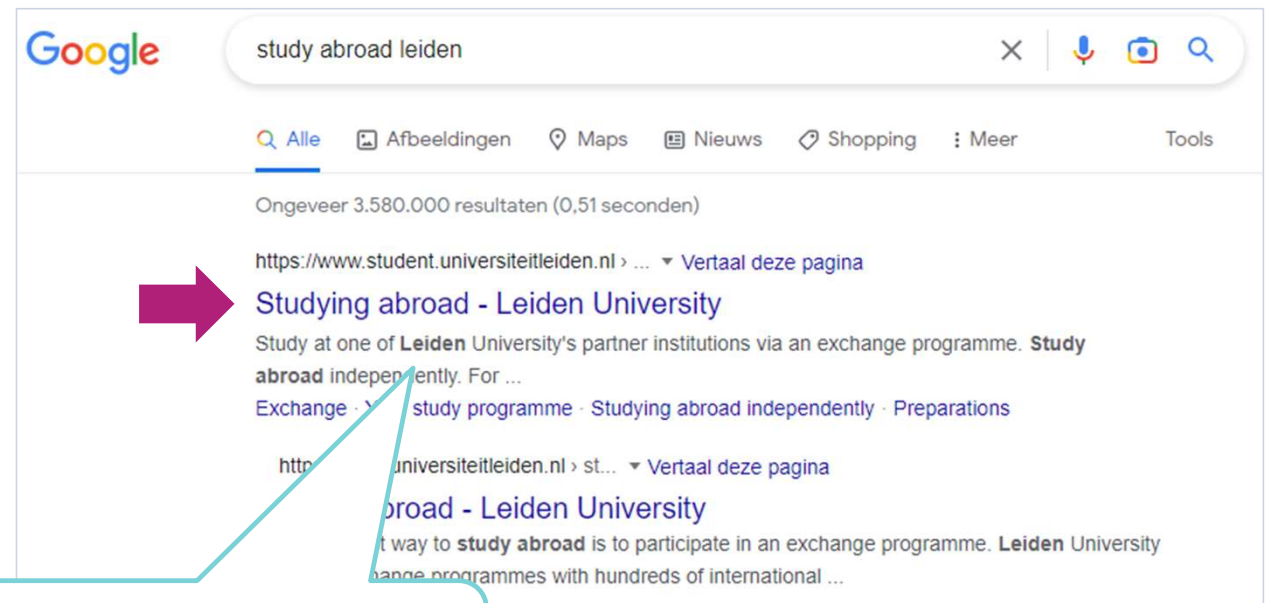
Google

study abroad leiden

Alle  Afbeeldingen  Maps  Nieuws  Shopping  Meer  Tools

Ongeveer 3.580.000 resultaten (0,51 seconden)

https://www.student.universiteitleiden.nl › ... ▾ Vertaal deze pagina

Studying abroad - Leiden University

Study at one of Leiden University's partner institutions via an exchange programme. Study abroad independently. For ...

Exchange · Y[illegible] study programme · Studying abroad independently · Preparations

http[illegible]universiteitleiden.nl › st... ▾ Vertaal deze pagina

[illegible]broad - Leiden University

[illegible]t way to study abroad is to participate in an exchange programme. Leiden University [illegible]hange programmes with hundreds of international ...